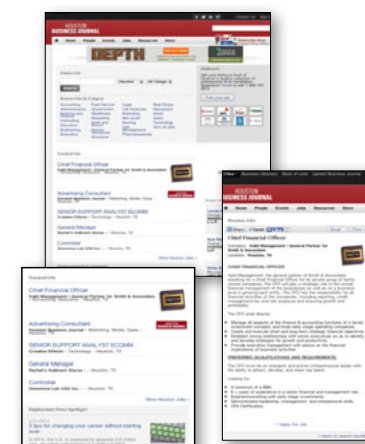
HOUSTON BUSINESS JOURNAL

DEPTH

Chief Financial Officer

Advertising Consultant

SENIOR SUPPORT ANALYST ECOMM

General Manager

Controller

Chief Financial Officer

CHIEF FINANCIAL OFFICER

Chief Financial Officer

Advertising Consultant

SENIOR SUPPORT ANALYST ECOMM

General Manager

Controller

3 tips for changing your career without starting over